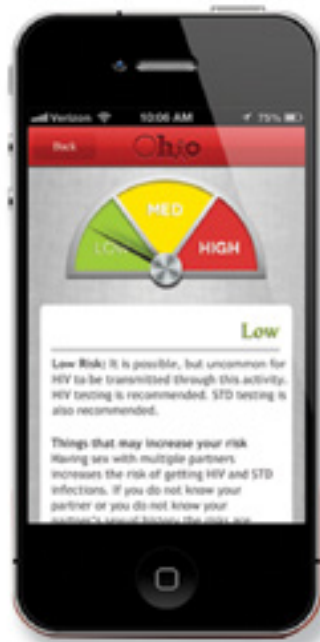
Verizon 10:06 AM 75%

Back Ohio

LOW MED HIGH

Low

Low Risk: It is possible, but uncommon for HIV to be transmitted through this activity. HIV testing is recommended. STD testing is also recommended.

Things that may increase your risk
Having sex with multiple partners increases the risk of getting HIV and STD infections. If you do not know your partner or you do not know your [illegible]